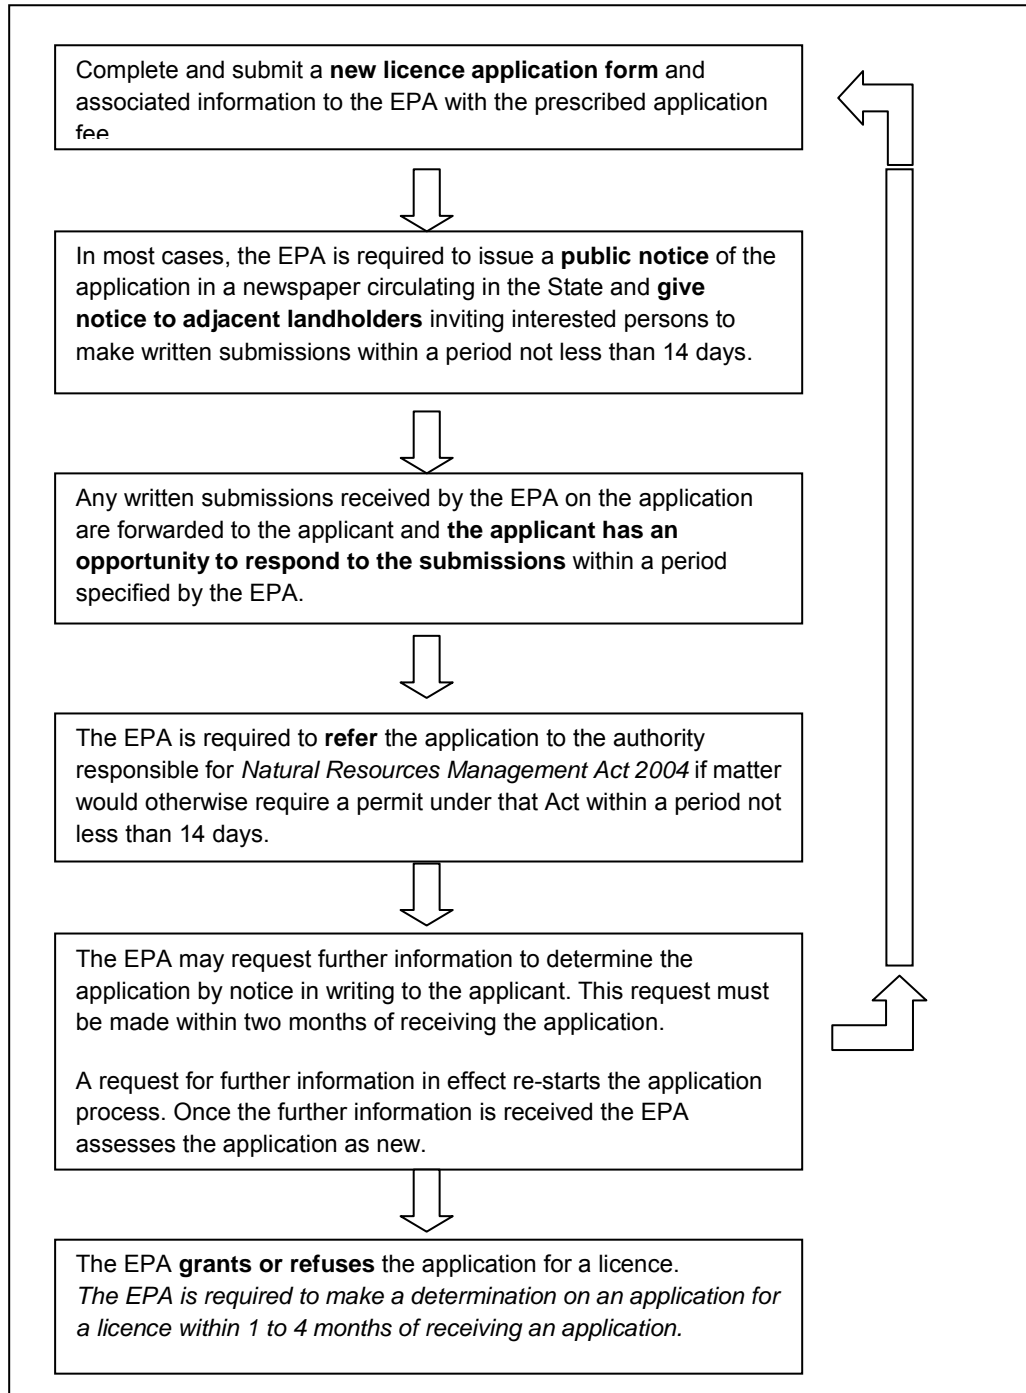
Complete and submit a **new licence application form** and associated information to the EPA with the prescribed application fee

In most cases, the EPA is required to issue a **public notice** of the application in a newspaper circulating in the State and **give notice to adjacent landholders** inviting interested persons to make written submissions within a period not less than 14 days.

Any written submissions received by the EPA on the application are forwarded to the applicant and **the applicant has an opportunity to respond to the submissions** within a period specified by the EPA.

The EPA is required to **refer** the application to the authority responsible for *Natural Resources Management Act 2004* if matter would otherwise require a permit under that Act within a period not less than 14 days.

The EPA may request further information to determine the application by notice in writing to the applicant. This request must be made within two months of receiving the application.

A request for further information in effect re-starts the application process. Once the further information is received the EPA assesses the application as new.

The EPA **grants or refuses** the application for a licence.
*The EPA is required to make a determination on an application for a licence within 1 to 4 months of receiving an application.*